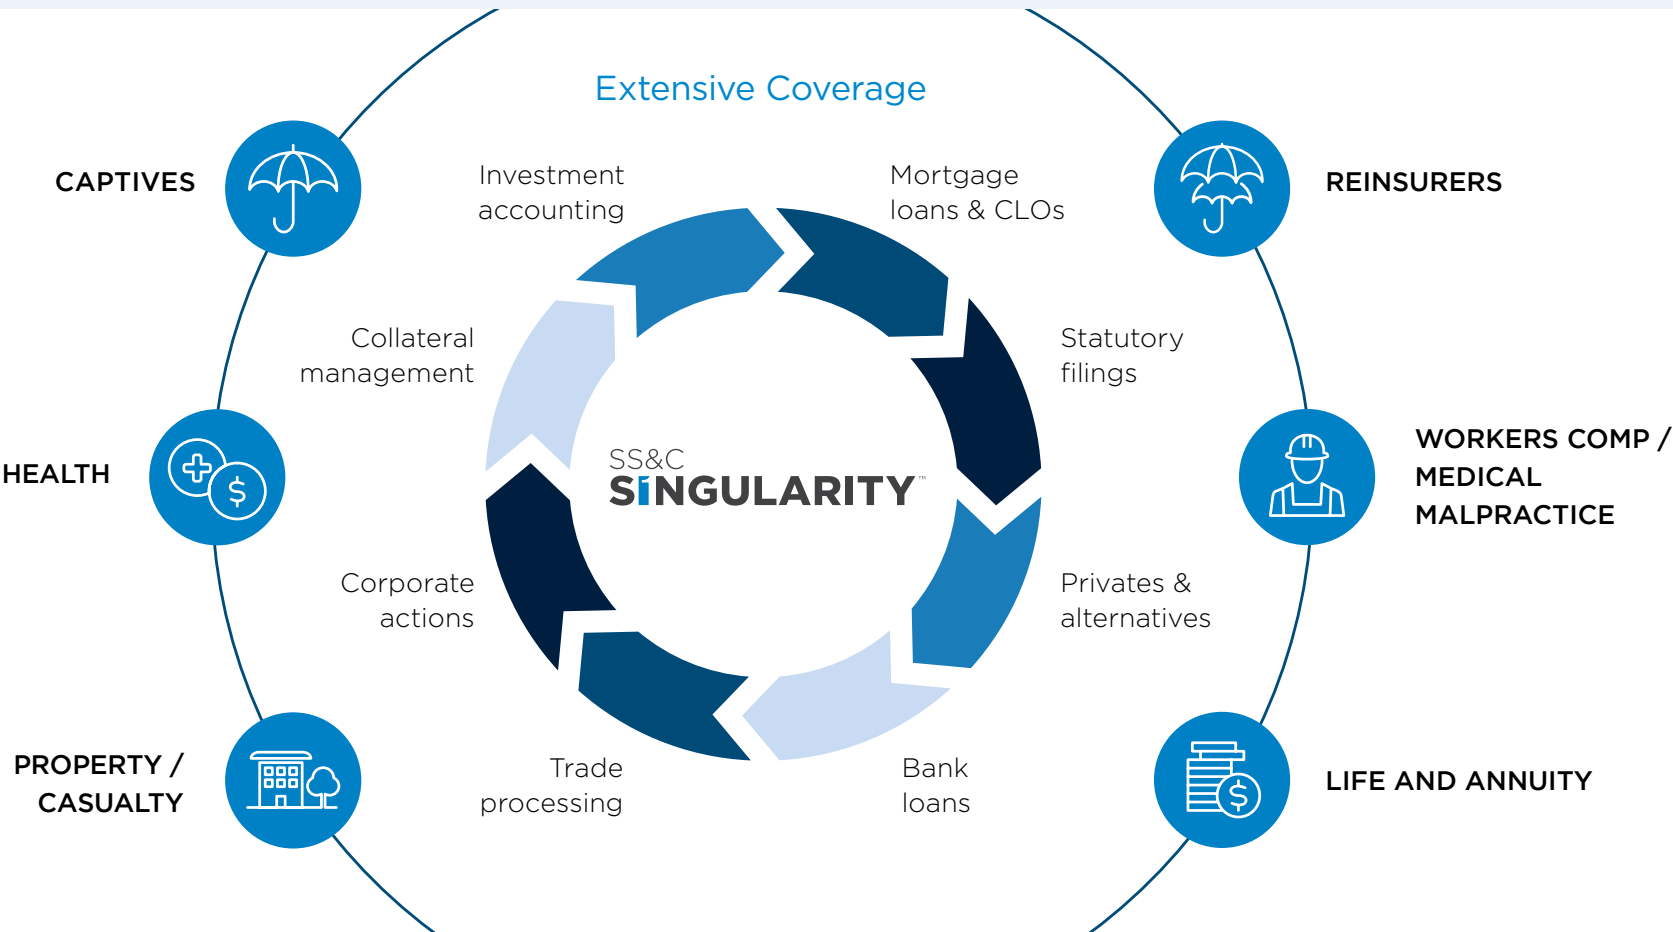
Extensive Coverage

CAPTIVES

REINSURERS

Investment accounting

Mortgage loans & CLOs

Collateral management

Statutory filings

HEALTH

SS&C SINGULARITY™

WORKERS COMP / MEDICAL MALPRACTICE

Corporate actions

Privates & alternatives

PROPERTY / CASUALTY

Trade processing

Bank loans

LIFE AND ANNUITY